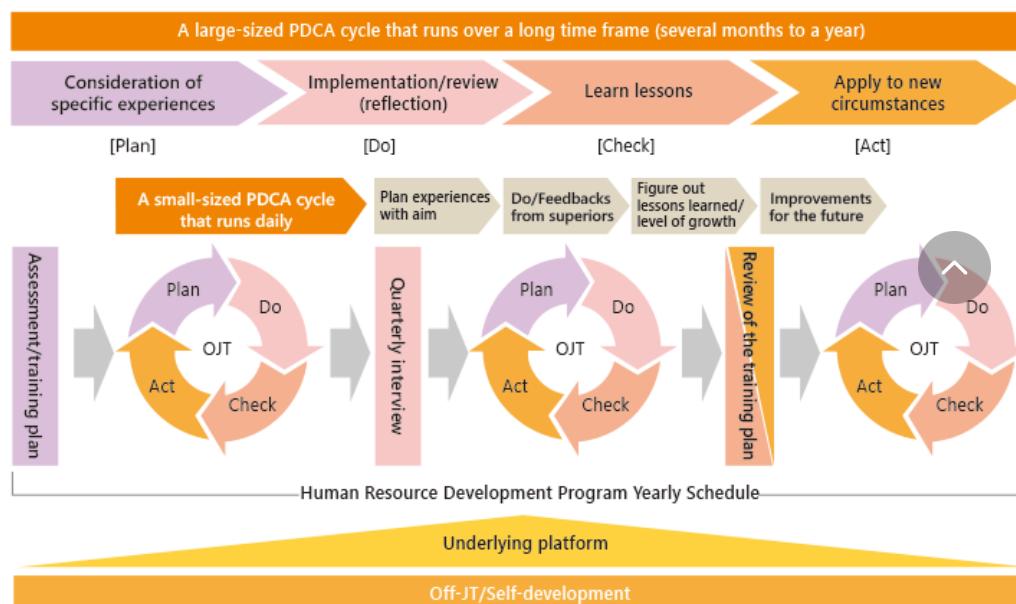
A large-sized PDCA cycle that runs over a long time frame (several months to a year)

Consideration of specific experiences

Implementation/review (reflection)

Learn lessons

Apply to new circumstances

[Plan]

[Do]

[Check]

[Act]

A small-sized PDCA cycle that runs daily

Plan experiences with aim

Do/Feedbacks from superiors

Figure out lessons learned/ level of growth

Improvements for the future

Assessment/training plan

Plan
Do
OJT
Act
Check

Quarterly interview

Plan
Do
OJT
Act
Check

Review of the training plan

Plan
Do
OJT
Act
Check

Human Resource Development Program Yearly Schedule

Underlying platform

Off-JT/Self-development